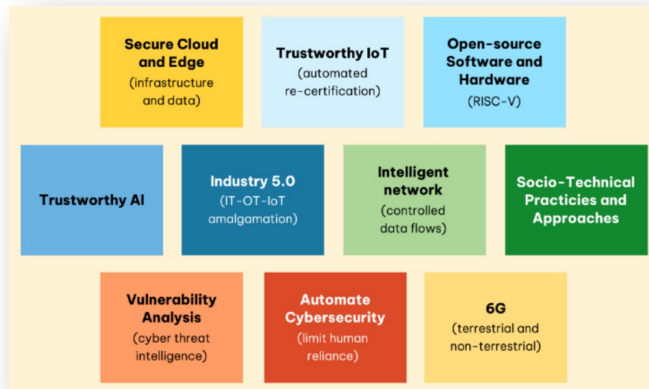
Secure Cloud and Edge
(infrastructure and data)

Trustworthy IoT
(automated re-certification)

Open-source Software and Hardware
(RISC-V)

Trustworthy AI

Industry 5.0
(IT-OT-IoT amalgamation)

Intelligent network
(controlled data flows)

Socio-Technical Practicies and Approaches

Vulnerability Analysis
(cyber threat intelligence)

Automate Cybersecurity
(limit human reliance)

6G
(terrestrial and non-terrestrial)